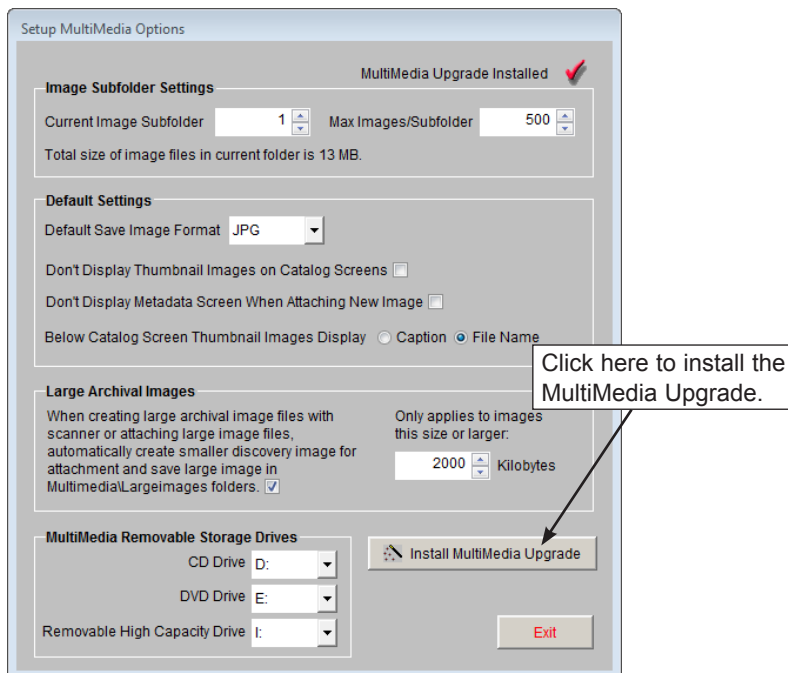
Setup MultiMedia Options

MultiMedia Upgrade Installed

Image Subfolder Settings

Current Image Subfolder 1

Max Images/Subfolder 500

Total size of image files in current folder is 13 MB.

Default Settings

Default Save Image Format JPG

Don't Display Thumbnail Images on Catalog Screens

Don't Display Metadata Screen When Attaching New Image

Below Catalog Screen Thumbnail Images Display Caption File Name

Large Archival Images

When creating large archival image files with scanner or attaching large image files, automatically create smaller discovery image for attachment and save large image in Multimedia\Largeimages folders.

Only applies to images this size or larger:

2000 Kilobytes

Click here to install the MultiMedia Upgrade.

MultiMedia Removable Storage Drives

CD Drive D:

DVD Drive E:

Removable High Capacity Drive I:

Install MultiMedia Upgrade

Exit